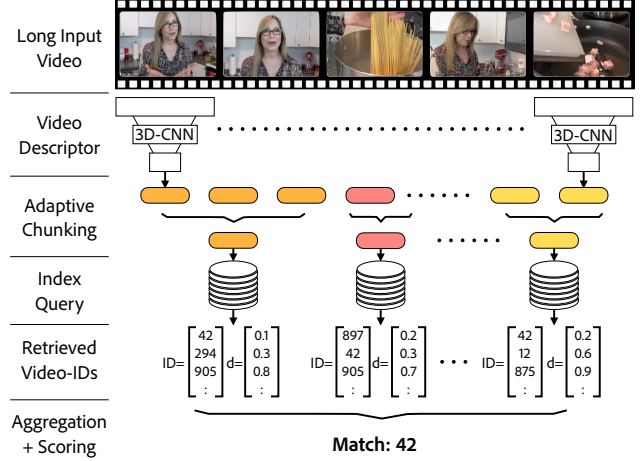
Long Input Video

Video Descriptor

3D-CNN

3D-CNN

Adaptive Chunking

Index Query

Retrieved Video-IDs

$ID=\begin{bmatrix}42\\294\\905\\:\end{bmatrix}$ $d=\begin{bmatrix}0.1\\0.3\\0.8\\:\end{bmatrix}$

$ID=\begin{bmatrix}897\\42\\905\\:\end{bmatrix}$ $d=\begin{bmatrix}0.2\\0.3\\0.7\\:\end{bmatrix}$

$ID=\begin{bmatrix}42\\12\\875\\:\end{bmatrix}$ $d=\begin{bmatrix}0.2\\0.6\\0.9\\:\end{bmatrix}$

Aggregation + Scoring

Match: 42